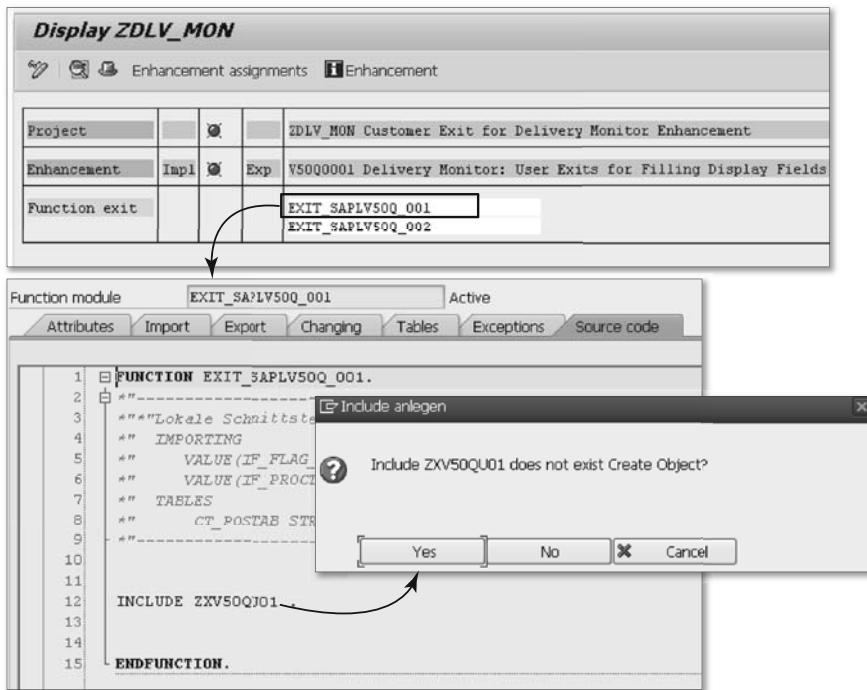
Display ZDLV_MON

Enhancement assignments Enhancement

| Project | | | | ZDLV_MON Customer Exit for Delivery Monitor Enhancement |
|---|---|---|---|---|
| Enhancement | Impl | | Exp | V50Q0001 Delivery Monitor: User Exits for Filling Display Fields |
| Function exit | | | | EXIT_SAPLV50Q_001 |
| | | | | EXIT_SAPLV50Q_002 |

Function module EXIT_SAPLV50Q_001 Active

Attributes Import Export Changing Tables Exceptions Source code

1 FUNCTION EXIT_SAPLV50Q_001.
2 *"-----------------------------
3 *"*"Lokale Schnittste
4 *" IMPORTING
5 *" VALUE(IF_FLAG_
6 *" VALUE(IF_PROC
7 *" TABLES
8 *" CT_POSTAB STR
9 *"-----------------------------
10
11
12 INCLUDE ZXV50QU01.
13
14
15 ENDFUNCTION.

Include anlegen

Include ZXV50QU01 does not exist Create Object?

Yes No Cancel